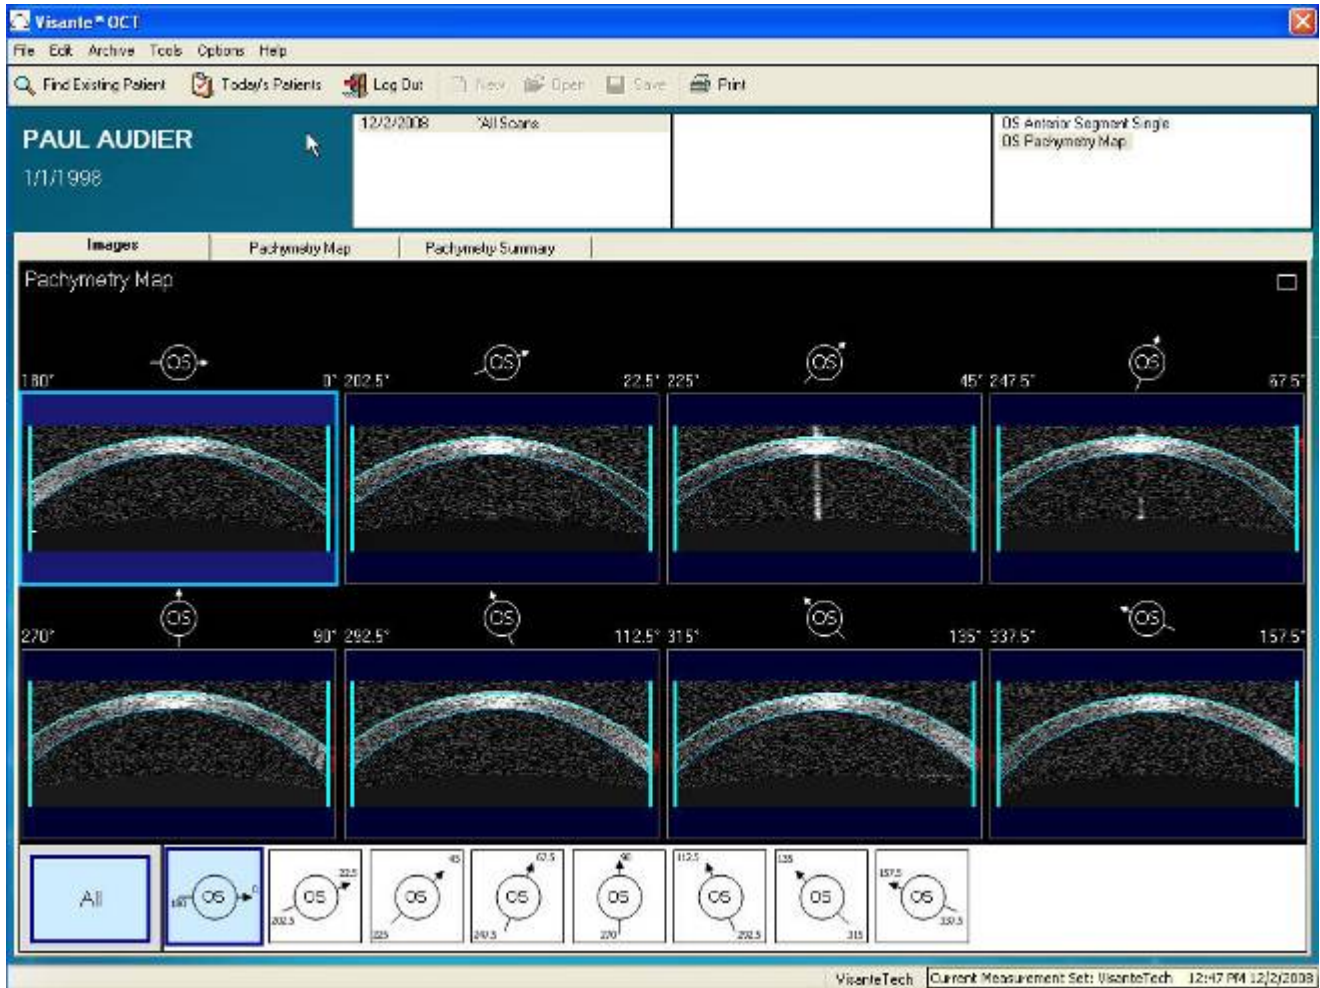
Visante™ OCT

File Edit Archive Tools Options Help

Find Existing Patient Today's Patients Log Out New Open Save Print

PAUL AUDIER
1/1/1998

12/2/2008 *All Scans

OS Anterior Segment Single
OS Pachymetry Map

Images Pachymetry Map Pachymetry Summary

Pachymetry Map

OS 180° 0° OS 202.5° 22.5° OS 225° 45° OS 247.5° 67.5°

OS 270° 90° OS 292.5° 112.5° OS 315° 135° OS 337.5° 157.5°

All

180 OS 0
22.5 OS 202.5
45 OS 225
67.5 OS 247.5
90 OS 270
112.5 OS 292.5
135 OS 315
157.5 OS 337.5

VisanteTech Current Measurement Set: VisanteTech 12:47 PM 12/2/2008